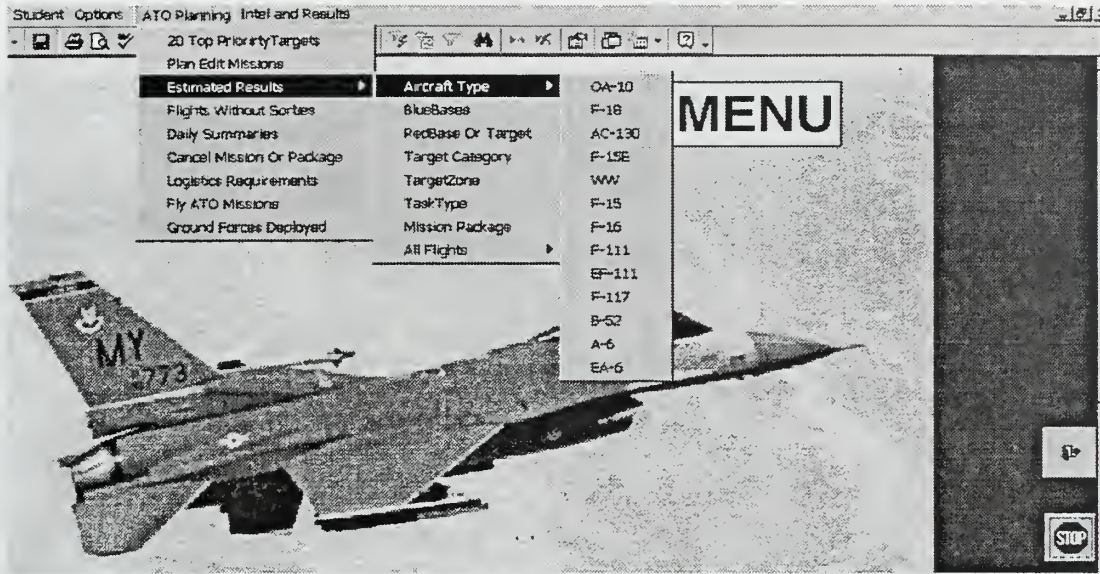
Student Options ATO Planning Intel and Results

20 Top PriorityTargets
Plan Edit Missions
Estimated Results
Flights Without Sorties
Daily Summaries
Cancel Mission Or Package
Logistics Requirements
Fly ATO Missions
Ground Forces Deployed

Aircraft Type
BlueBases
RedBase Or Target
Target Category
TargetZone
TaskType
Mission Package
All Flights

OA-10
F-18
AC-130
F-15E
WW
F-15
F-16
F-111
EF-111
F-117
B-52
A-6
EA-6

MENU

MY
773

STOP